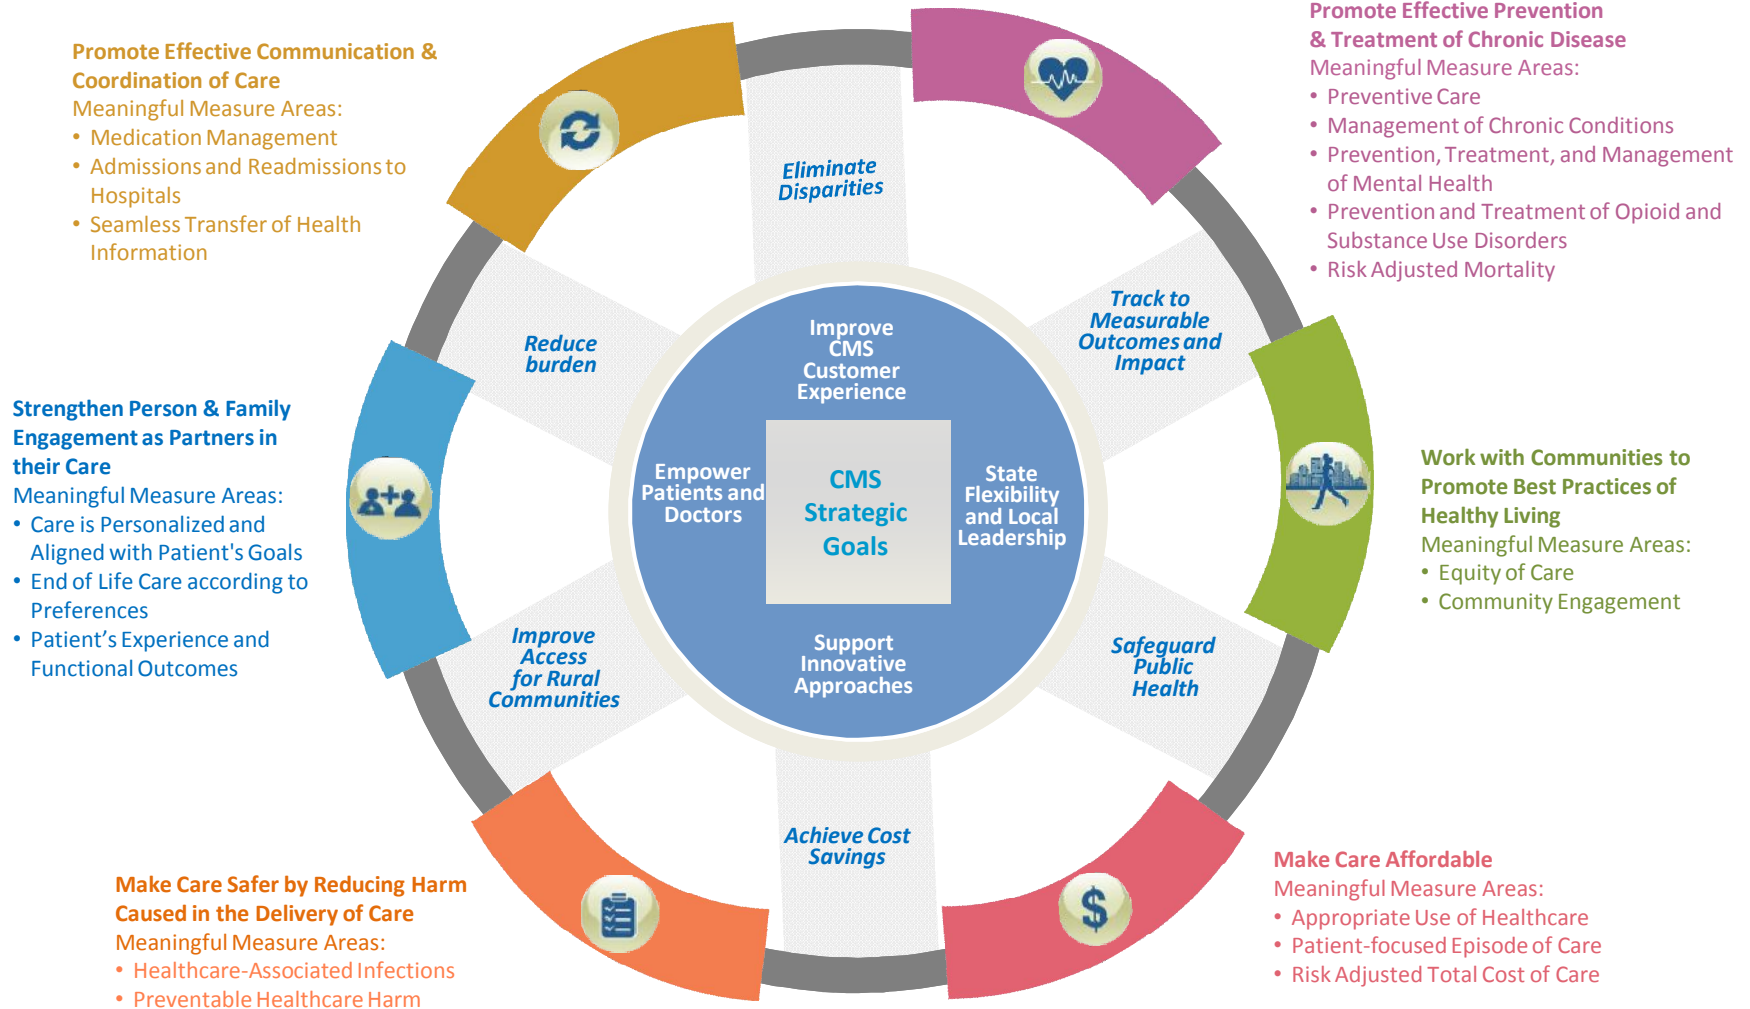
Promote Effective Communication & Coordination of Care
Meaningful Measure Areas:
• Medication Management
• Admissions and Readmissions to Hospitals
• Seamless Transfer of Health Information

Promote Effective Prevention & Treatment of Chronic Disease
Meaningful Measure Areas:
• Preventive Care
• Management of Chronic Conditions
• Prevention, Treatment, and Management of Mental Health
• Prevention and Treatment of Opioid and Substance Use Disorders
• Risk Adjusted Mortality

Eliminate Disparities

Track to Measurable Outcomes and Impact

Reduce burden

Improve CMS Customer Experience

Empower Patients and Doctors

CMS Strategic Goals

State Flexibility and Local Leadership

Support Innovative Approaches

Strengthen Person & Family Engagement as Partners in their Care
Meaningful Measure Areas:
• Care is Personalized and Aligned with Patient's Goals
• End of Life Care according to Preferences
• Patient’s Experience and Functional Outcomes

Work with Communities to Promote Best Practices of Healthy Living
Meaningful Measure Areas:
• Equity of Care
• Community Engagement

Improve Access for Rural Communities

Safeguard Public Health

Achieve Cost Savings

Make Care Safer by Reducing Harm Caused in the Delivery of Care
Meaningful Measure Areas:
• Healthcare-Associated Infections
• Preventable Healthcare Harm

Make Care Affordable
Meaningful Measure Areas:
• Appropriate Use of Healthcare
• Patient-focused Episode of Care
• Risk Adjusted Total Cost of Care